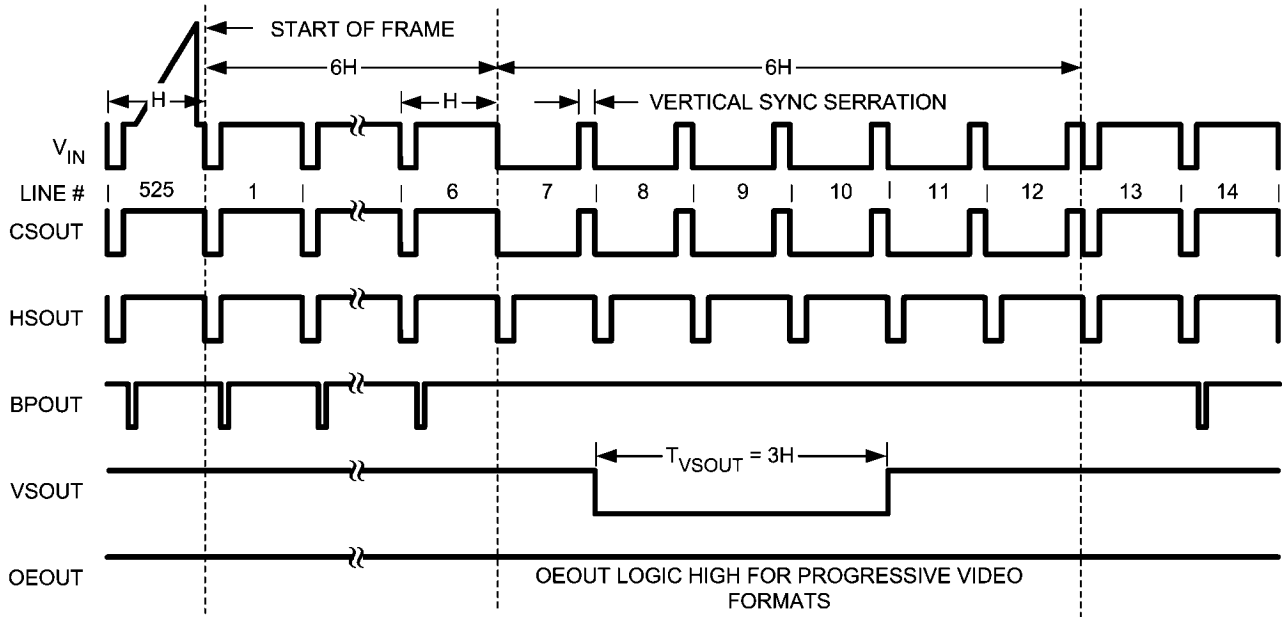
START OF FRAME

6H

6H

H

H

VERTICAL SYNC SERRATION

$V_{IN}$

LINE #

525

1

6

7

8

9

10

11

12

13

14

CSOUT

HSOUT

BPOUT

$T_{VSOUT} = 3H$

VSOUT

OEOUT

OEOUT LOGIC HIGH FOR PROGRESSIVE VIDEO FORMATS